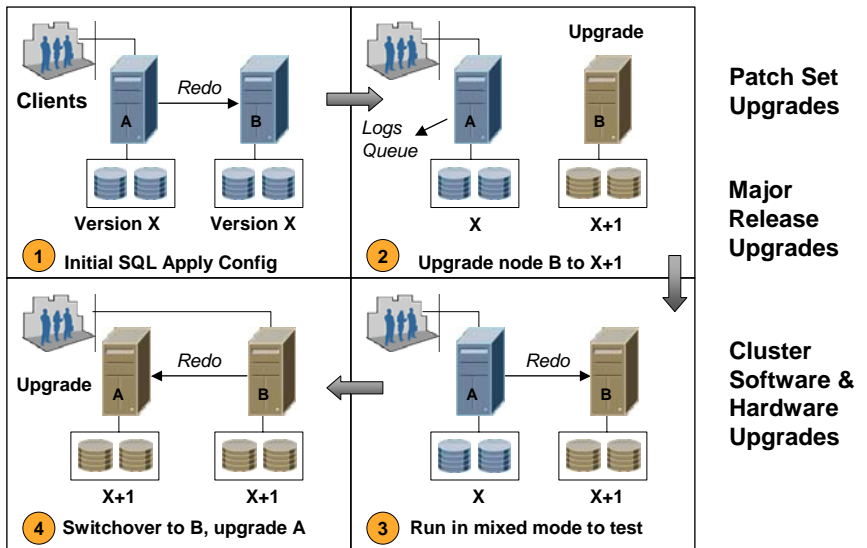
Clients

Redo

A

B

Version X

Version X

1 Initial SQL Apply Config

Upgrade

Logs Queue

A

B

X

X+1

2 Upgrade node B to X+1

Patch Set Upgrades

Major Release Upgrades

Cluster Software & Hardware Upgrades

Upgrade

Redo

A

B

X+1

X+1

4 Switchover to B, upgrade A

Redo

A

B

X

X+1

3 Run in mixed mode to test